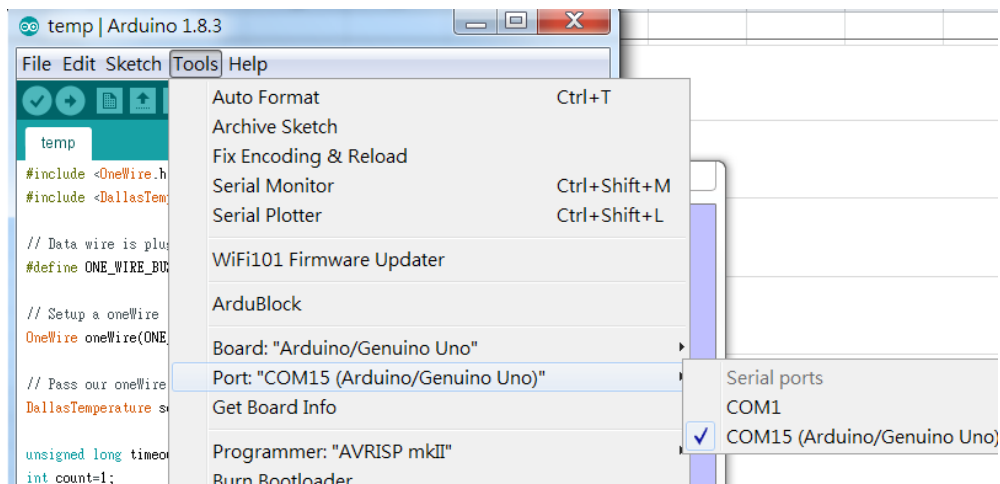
temp | Arduino 1.8.3

File Edit Sketch Tools Help

temp

#include <OneWire.h
#include <DallasTem

// Data wire is plu
#define ONE_WIRE_BU

// Setup a oneWire
OneWire oneWire(ONE

// Pass our oneWire
DallasTemperature s

unsigned long timeo
int count=1;

Auto Format Ctrl+T
Archive Sketch
Fix Encoding & Reload
Serial Monitor Ctrl+Shift+M
Serial Plotter Ctrl+Shift+L

WiFi101 Firmware Updater

ArduBlock

Board: "Arduino/Genuino Uno"
Port: "COM15 (Arduino/Genuino Uno)"
Get Board Info

Programmer: "AVRISP mkII"
Burn Bootloader

Serial ports
COM1
✓ COM15 (Arduino/Genuino Uno)